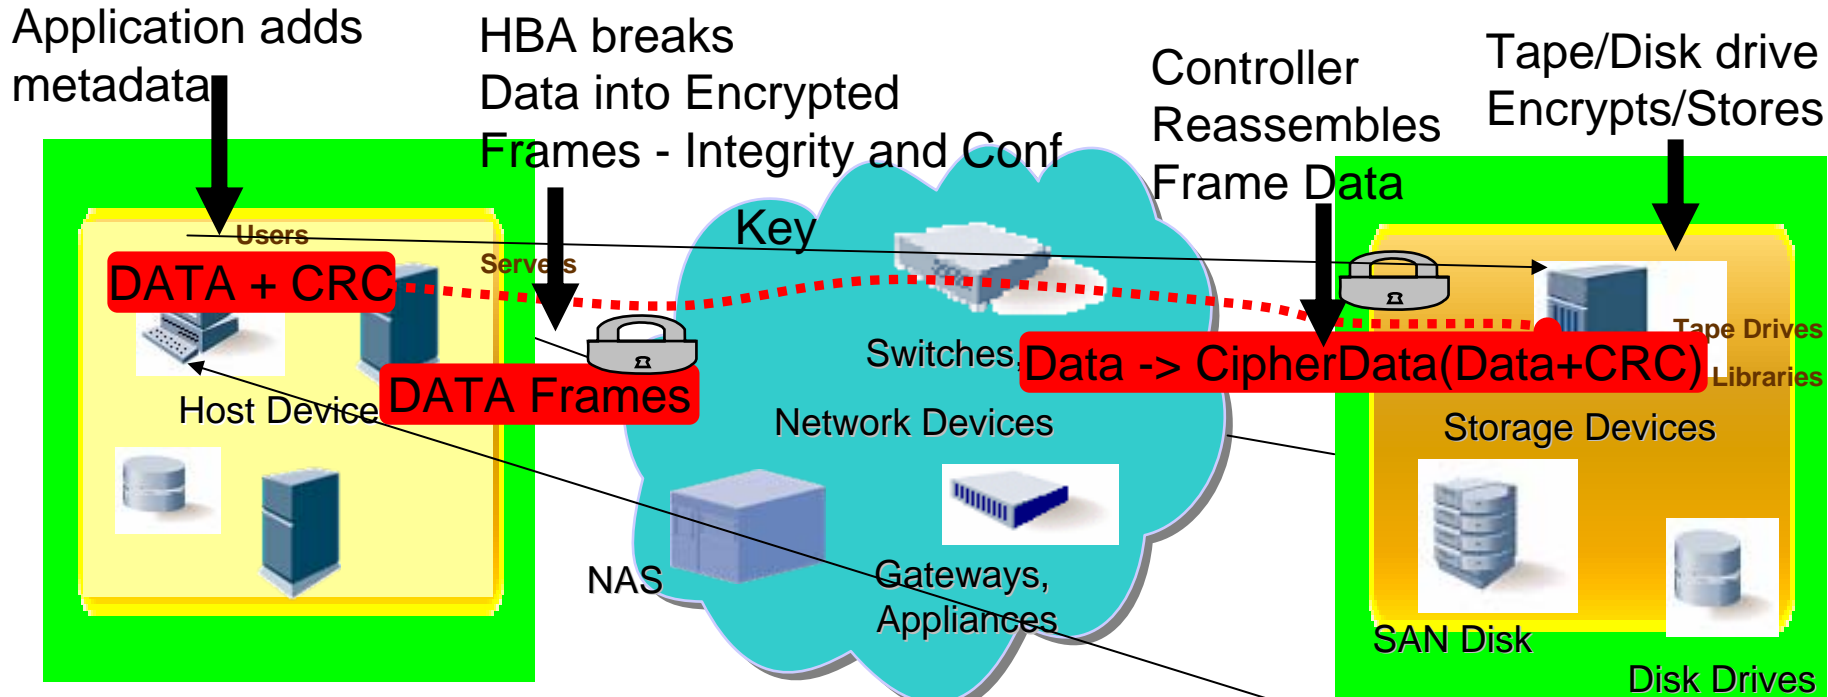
Application adds metadata

HBA breaks Data into Encrypted Frames - Integrity and Conf

Controller Reassembles Frame Data

Tape/Disk drive Encrypts/Stores

Users

Servers

DATA + CRC

Key

DATA Frames

Host Device

Switches,

Network Devices

Data -> CipherData(Data+CRC)

Tape Drives

Libraries

Storage Devices

NAS

Gateways, Appliances

SAN Disk

Disk Drives